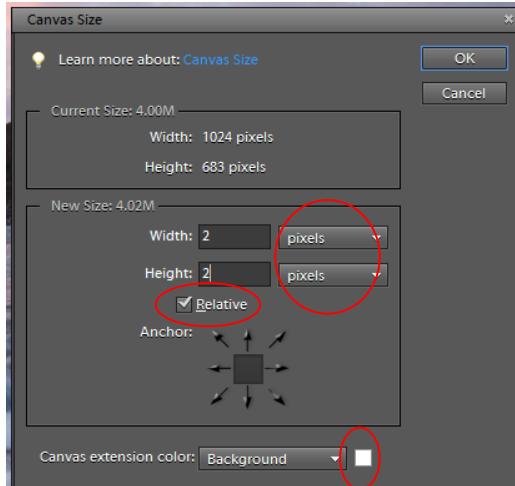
Canvas Size

Learn more about: Canvas Size

OK

Cancel

Current Size: 4.00M

Width: 1024 pixels

Height: 683 pixels

New Size: 4.02M

Width: 2 pixels

Height: 2 pixels

Relative

Anchor:

Canvas extension color: Background